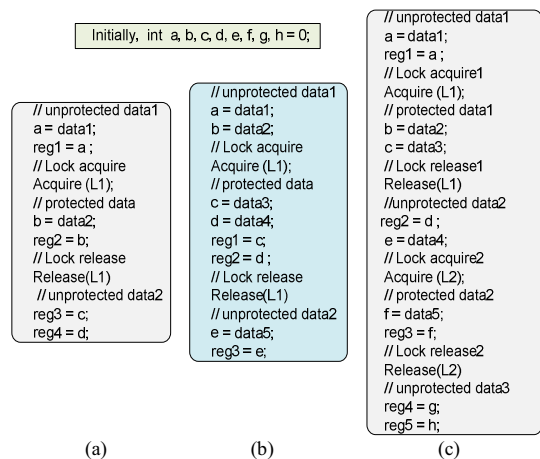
Initially, int a, b, c, d, e, f, g, h = 0;

// unprotected data1
a = data1;
reg1 = a ;
// Lock acquire
Acquire (L1);
// protected data
b = data2;
reg2 = b;
// Lock release
Release(L1)
// unprotected data2
reg3 = c;
reg4 = d;

// unprotected data1
a = data1;
b = data2;
// Lock acquire
Acquire (L1);
// protected data
c = data3;
d = data4;
reg1 = c;
reg2 = d ;
// Lock release
Release(L1)
// unprotected data2
e = data5;
reg3 = e;

// unprotected data1
a = data1;
reg1 = a ;
// Lock acquire1
Acquire (L1);
// protected data1
b = data2;
c = data3;
// Lock release1
Release(L1)
//unprotected data2
reg2 = d ;
e = data4;
// Lock acquire2
Acquire (L2);
// protected data2
f = data5;
reg3 = f;
// Lock release2
Release(L2)
// unprotected data3
reg4 = g;
reg5 = h;

(a)

(b)

(c)